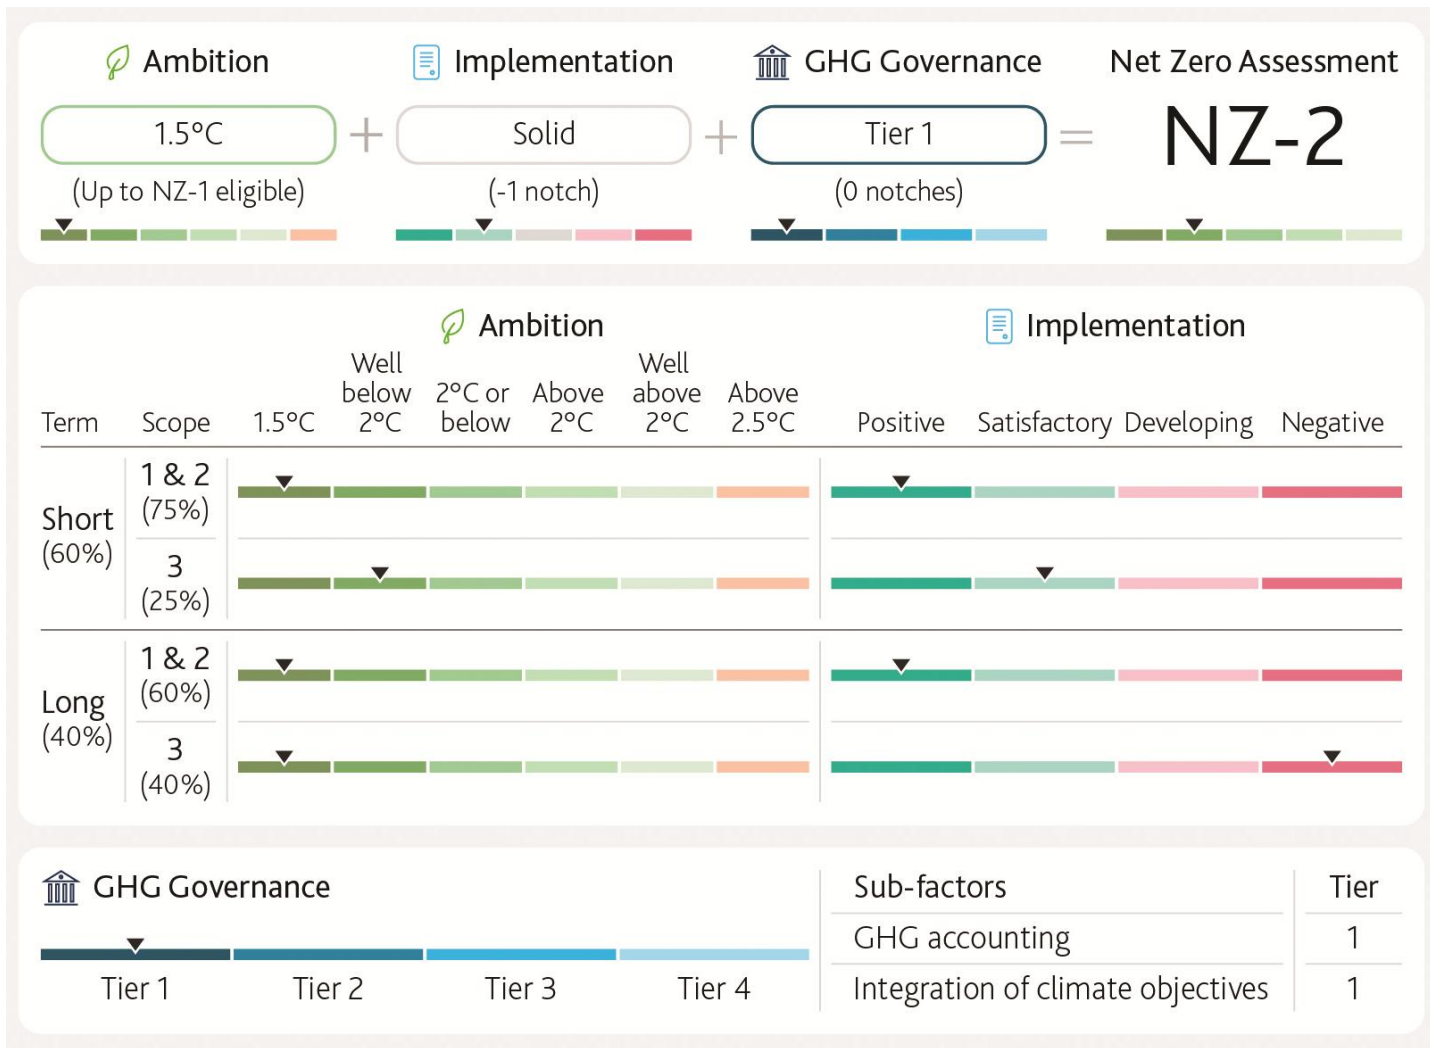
Ambition + Implementation + GHG Governance = Net Zero Assessment

1.5°C + Solid + Tier 1 = NZ-2

(Up to NZ-1 eligible)
(-1 notch)
(0 notches)

Ambition

Implementation

| Term | Scope | 1.5°C | Well below 2°C | 2°C or below | Above 2°C | Well above 2°C | Above 2.5°C | Positive | Satisfactory | Developing | Negative |
|---|---|---|---|---|---|---|---|---|---|---|---|
| Short (60%) | 1 & 2 (75%) | | | | | | | | | | |
| | 3 (25%) | | | | | | | | | | |
| Long (40%) | 1 & 2 (60%) | | | | | | | | | | |
| | 3 (40%) | | | | | | | | | | |

GHG Governance

Tier 1 Tier 2 Tier 3 Tier 4

| Sub-factors | Tier |
|---|---|
| GHG accounting | 1 |
| Integration of climate objectives | 1 |